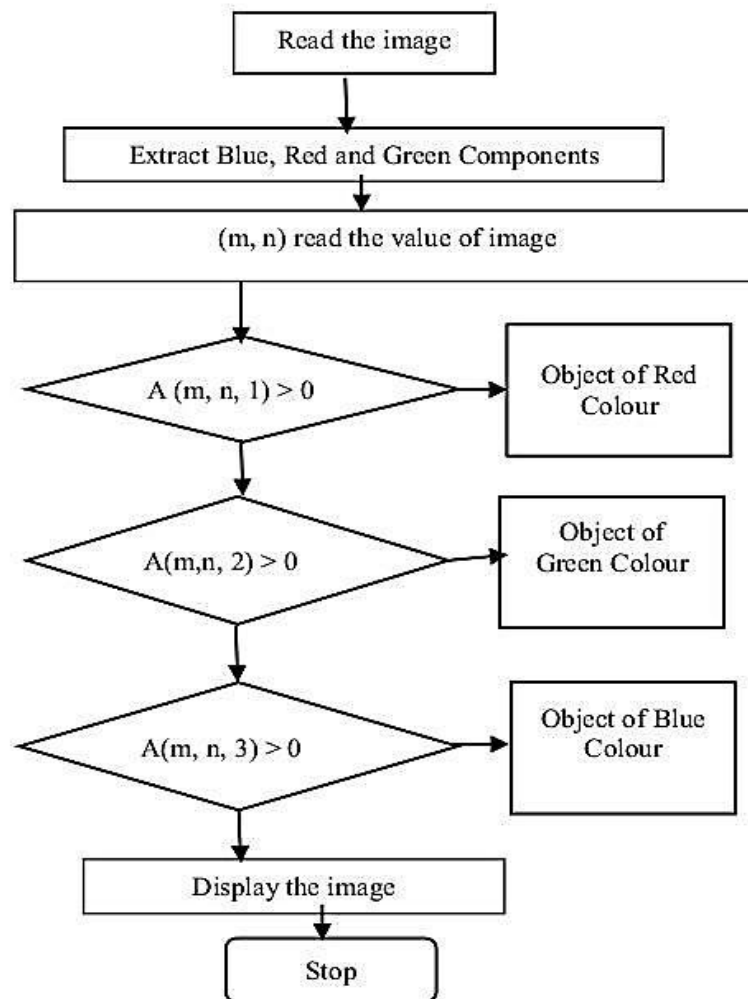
Read the image

Extract Blue, Red and Green Components

(m, n) read the value of image

A (m, n, 1) > 0

Object of Red Colour

A(m,n, 2) > 0

Object of Green Colour

A(m, n, 3) > 0

Object of Blue Colour

Display the image

Stop